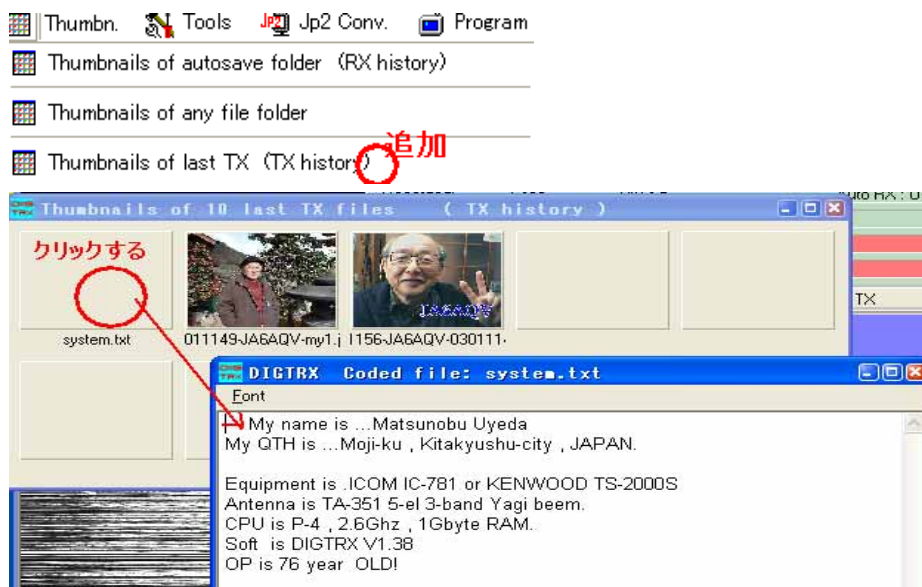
Thumbn. Tools Jp2 Conv. Program

Thumbnails of autosave folder (RX history)

Thumbnails of any file folder

Thumbnails of last TX (TX history)

追加

Thumbnails of 10 last TX files ( TX history )

クリックする

system.txt

011149-JA6AQV-my1.j

I156-JA6AQV-030111

JA6AQV

TX

DIGTRX Coded file: system.txt

Font

My name is ...Matsunobu Uyeda
My QTH is ...Moji-ku , Kitakyushu-city , JAPAN.

Equipment is .ICOM IC-781 or KENWOOD TS-2000S
Antenna is TA-351 5-el 3-band Yagi beem.
CPU is P-4 , 2.6Ghz , 1Gbyte RAM.
Soft is DIGTRX V1.38
OP is 76 year OLD!